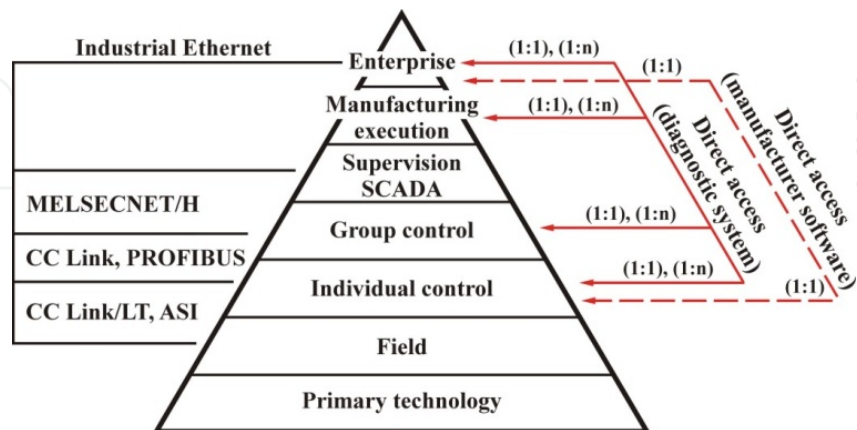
Industrial Ethernet

Enterprise

Manufacturing execution

Supervision SCADA

Group control

Individual control

Field

Primary technology

MELSECNET/H

CC Link, PROFIBUS

CC Link/LT, ASI

(1:1), (1:n)

(1:1), (1:n)

(1:1), (1:n)

(1:1), (1:n)

(1:1)

(1:1)

Direct access (diagnostic system)

Direct access (manufacturer software)